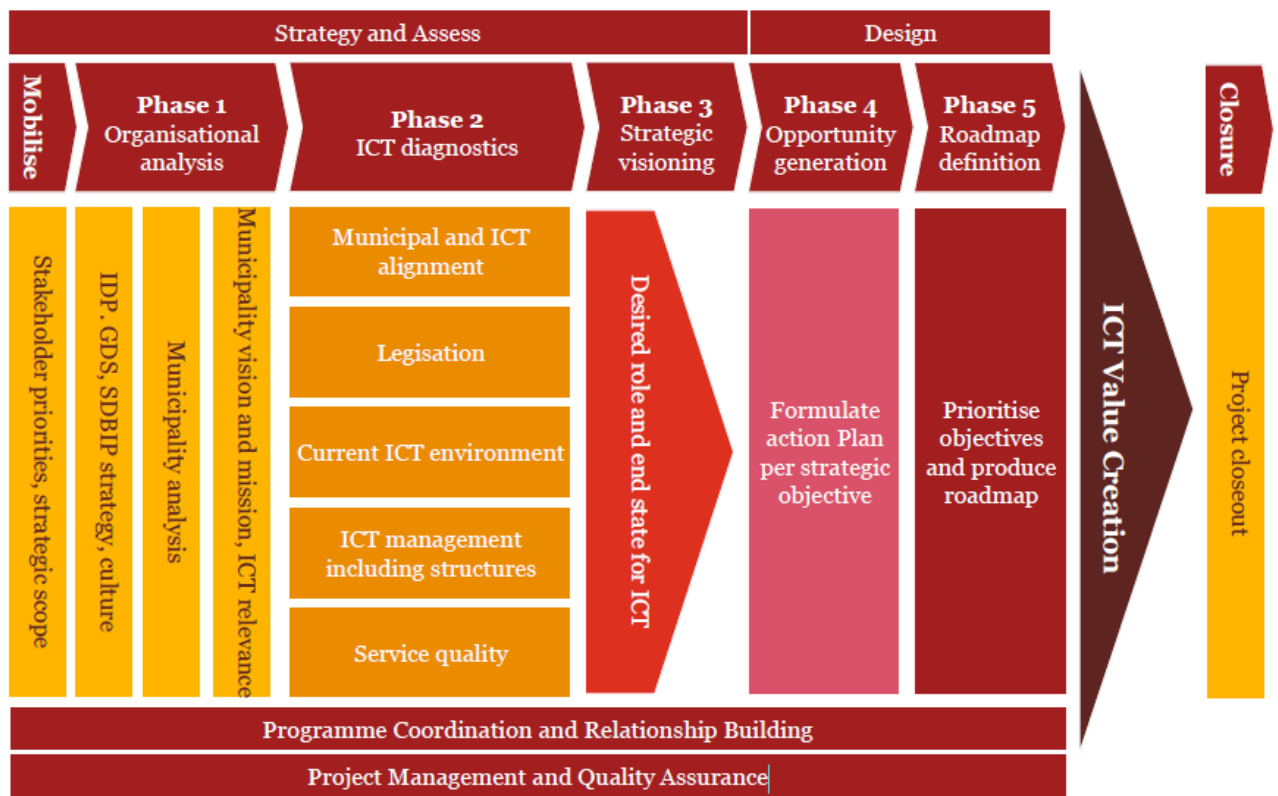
Strategy and Assess

Design

Mobilise

Phase 1
Organisational analysis

Phase 2
ICT diagnostics

Phase 3
Strategic visioning

Phase 4
Opportunity generation

Phase 5
Roadmap definition

Closure

Stakeholder priorities, strategic scope

IDP, GDS, SDBIP strategy, culture

Municipality analysis

Municipality vision and mission, ICT relevance

Municipal and ICT alignment

Legisation

Current ICT environment

ICT management including structures

Service quality

Desired role and end state for ICT

Formulate action Plan per strategic objective

Prioritise objectives and produce roadmap

ICT Value Creation

Project closeout

Programme Coordination and Relationship Building

Project Management and Quality Assurance